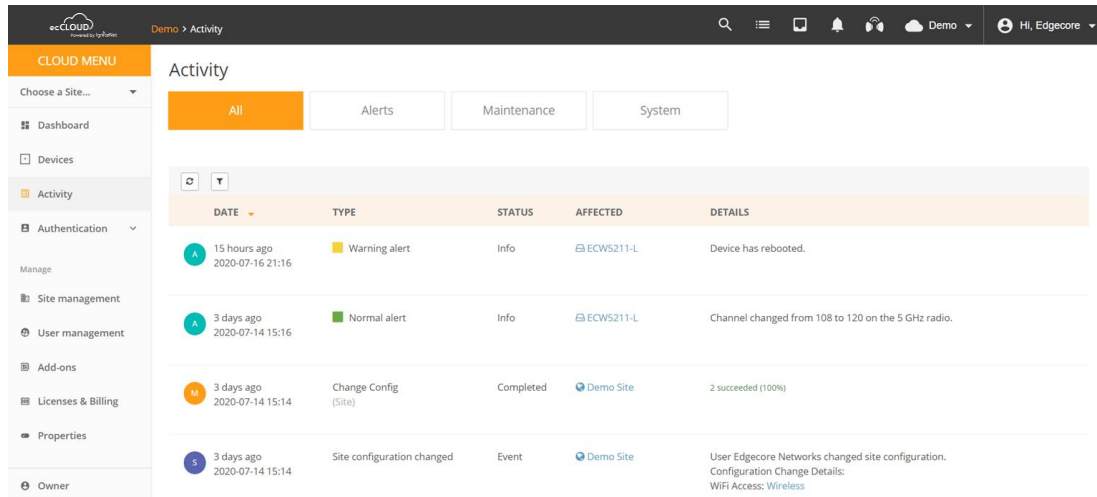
ecCLOUD
Powered by Ignitenet

Demo > Activity

Demo
Hi, Edgecore

CLOUD MENU
Choose a Site...
Dashboard
Devices
Activity
Authentication
Manage
Site management
User management
Add-ons
Licenses & Billing
Properties
Owner

Activity

All
Alerts
Maintenance
System

| | DATE | TYPE | STATUS | AFFECTED | DETAILS |
|---|---|---|---|---|---|
| A | 15 hours ago 2020-07-16 21:16 | Warning alert | Info | ECW5211-L | Device has rebooted. |
| A | 3 days ago 2020-07-14 15:16 | Normal alert | Info | ECW5211-L | Channel changed from 108 to 120 on the 5 GHz radio. |
| M | 3 days ago 2020-07-14 15:14 | Change Config (Site) | Completed | Demo Site | 2 succeeded (100%) |
| S | 3 days ago 2020-07-14 15:14 | Site configuration changed | Event | Demo Site | User Edgecore Networks changed site configuration. Configuration Change Details: WiFi Access: Wireless |